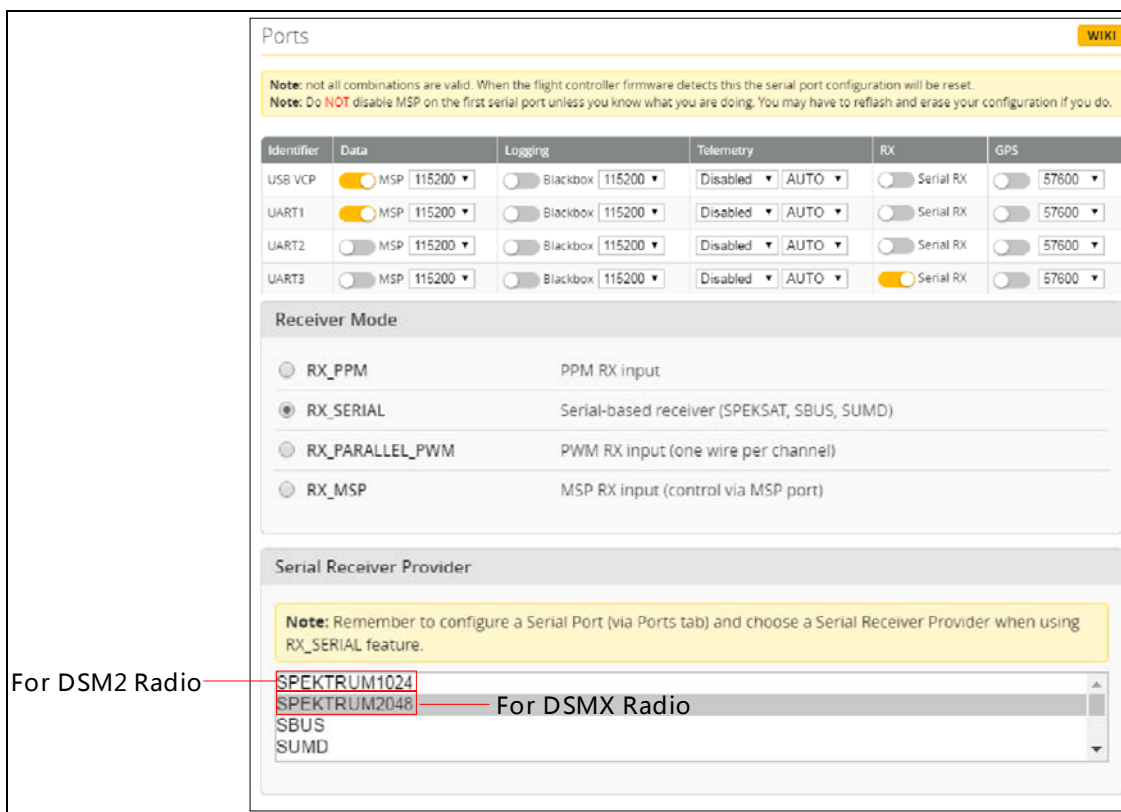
Ports

WIKI

**Note:** not all combinations are valid. When the flight controller firmware detects this the serial port configuration will be reset.
**Note:** Do NOT disable MSP on the first serial port unless you know what you are doing. You may have to reflash and erase your configuration if you do.

| Identifier | Data | Logging | Telemetry | RX | GPS |
|---|---|---|---|---|---|
| USB VCP | MSP 115200 | Blackbox 115200 | Disabled AUTO | Serial RX | 57600 |
| UART1 | MSP 115200 | Blackbox 115200 | Disabled AUTO | Serial RX | 57600 |
| UART2 | MSP 115200 | Blackbox 115200 | Disabled AUTO | Serial RX | 57600 |
| UART3 | MSP 115200 | Blackbox 115200 | Disabled AUTO | Serial RX | 57600 |

Receiver Mode

RX_PPM PPM RX input

RX_SERIAL Serial-based receiver (SPEKSAT, SBUS, SUMD)

RX_PARALLEL_PWM PWM RX input (one wire per channel)

RX_MSP MSP RX input (control via MSP port)

Serial Receiver Provider

**Note:** Remember to configure a Serial Port (via Ports tab) and choose a Serial Receiver Provider when using RX_SERIAL feature.

For DSM2 Radio
SPEKTRUM1024
SPEKTRUM2048
For DSMX Radio
SBUS
SUMD